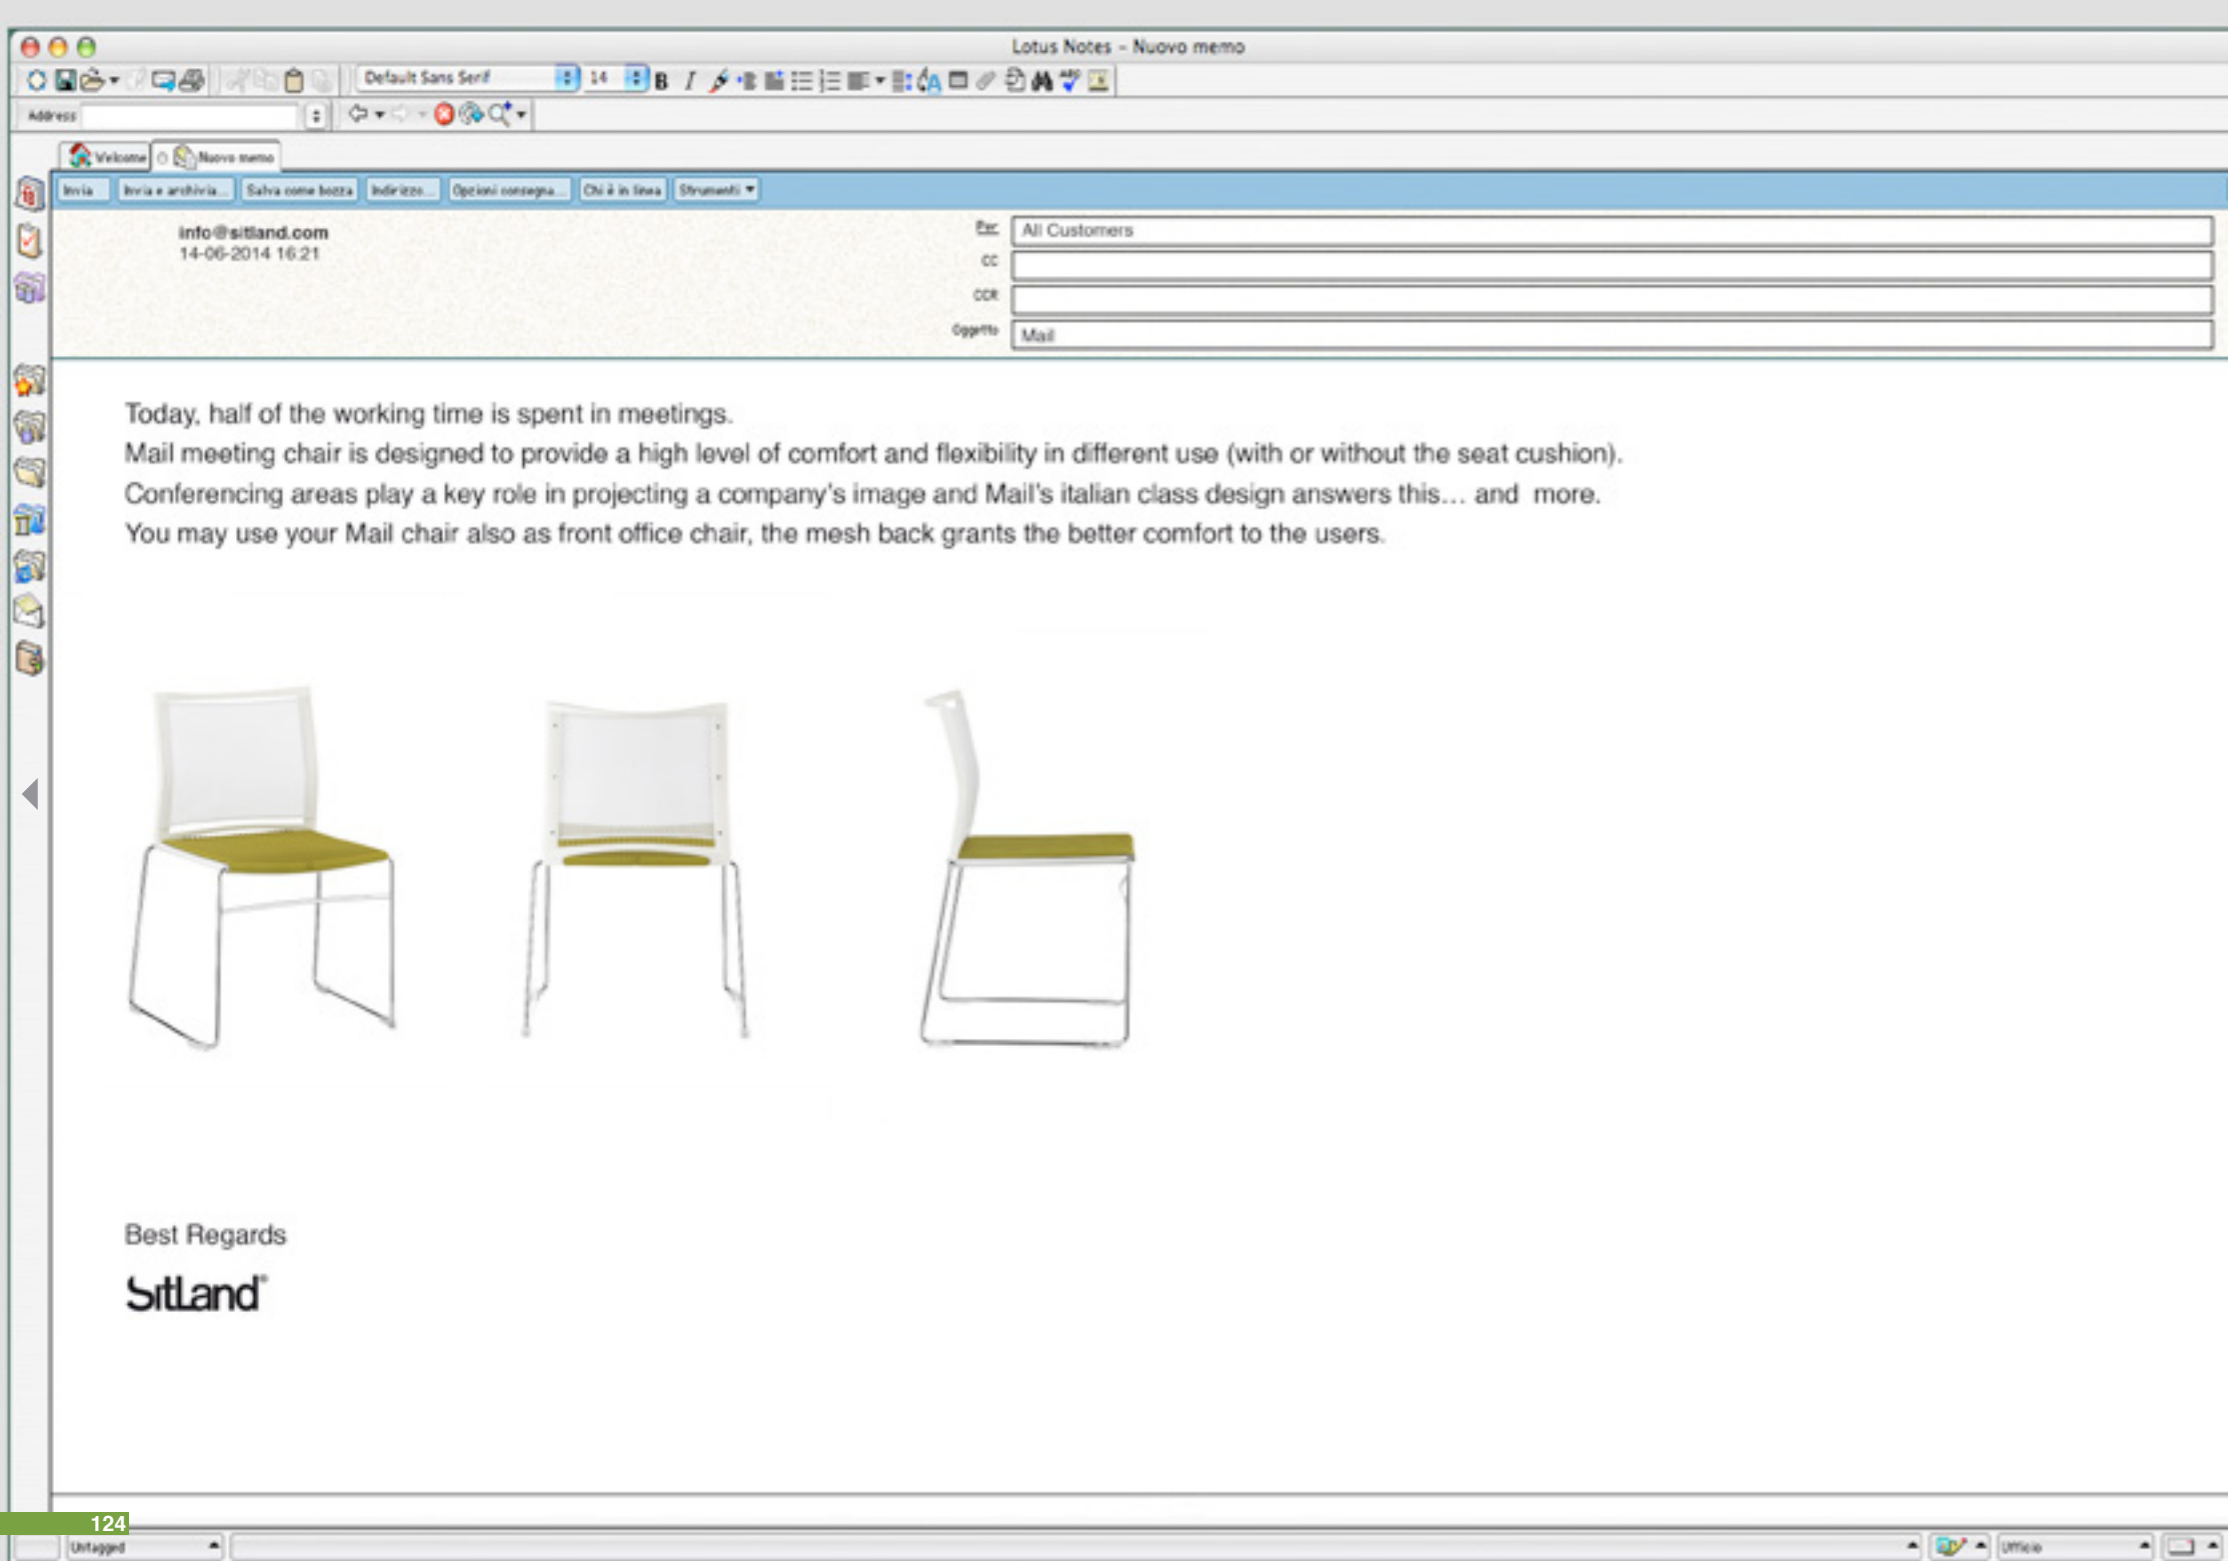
Lotus Notes - Nuovo memo

Default Sans Serif 14

Address

Welcome Nuovo memo

Invia | Invia e archivia... | Salva come bozza | Indirizzo... | Opzioni consegna... | Chi è in linea | Strumenti

info@sitland.com
14-06-2014 16:21

Per: All Customers
cc
CCR
Oggetto Mail

Today, half of the working time is spent in meetings.
Mail meeting chair is designed to provide a high level of comfort and flexibility in different use (with or without the seat cushion).
Conferencing areas play a key role in projecting a company's image and Mail's italian class design answers this... and more.
You may use your Mail chair also as front office chair, the mesh back grants the better comfort to the users.

Best Regards

SitLand

124

Untagged

Ufficio